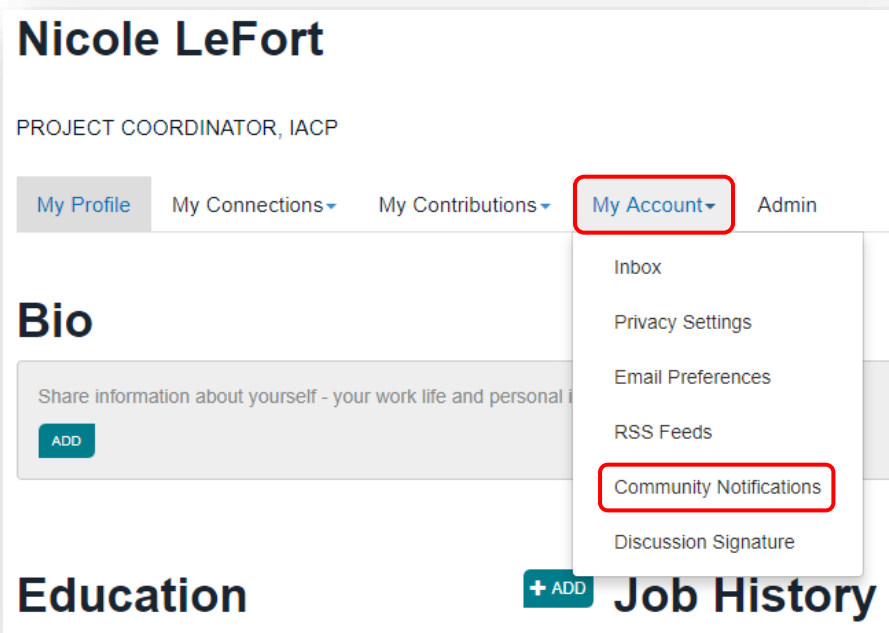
Nicole LeFort

PROJECT COORDINATOR, IACP

My Profile
My Connections
My Contributions
My Account
Admin

Inbox
Privacy Settings
Email Preferences
RSS Feeds
Community Notifications
Discussion Signature

Bio

Share information about yourself - your work life and personal i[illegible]

ADD

Education

+ ADD

Job History